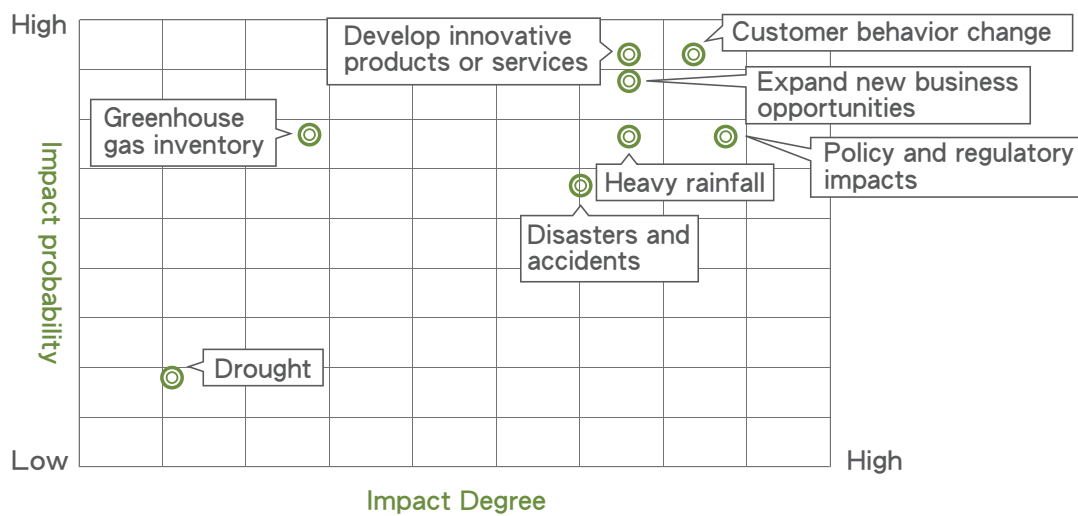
High

Impact probability

Low

Develop innovative products or services

Customer behavior change

Expand new business opportunities

Greenhouse gas inventory

Policy and regulatory impacts

Heavy rainfall

Disasters and accidents

Drought

High

Impact Degree